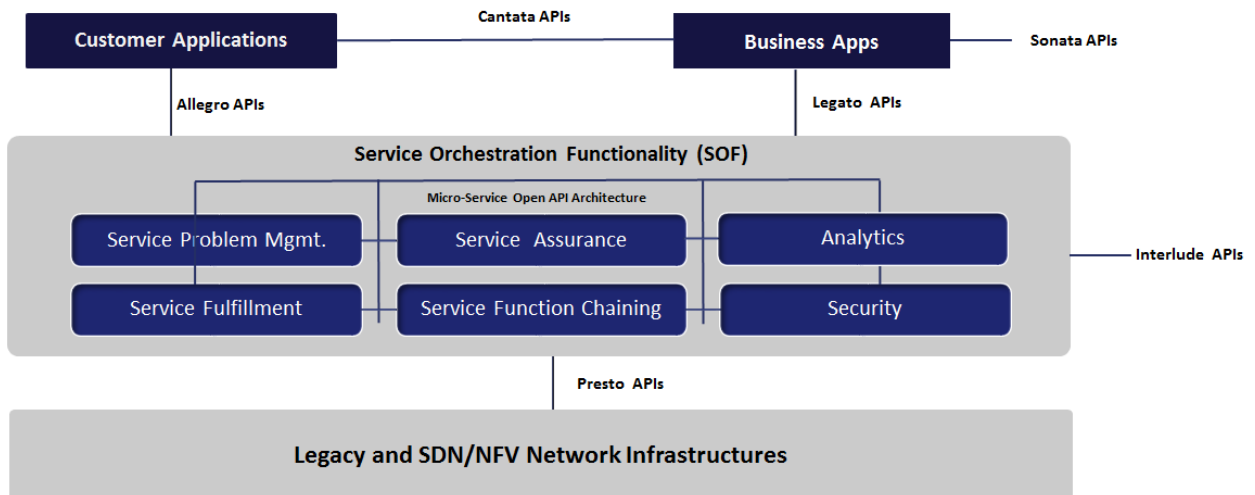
Customer Applications

Cantata APIs

Business Apps

Sonata APIs

Allegro APIs

Legato APIs

Service Orchestration Functionality (SOF)

Micro-Service Open API Architecture

Service Problem Mgmt.

Service Assurance

Analytics

Interlude APIs

Service Fulfillment

Service Function Chaining

Security

Presto APIs

Legacy and SDN/NFV Network Infrastructures